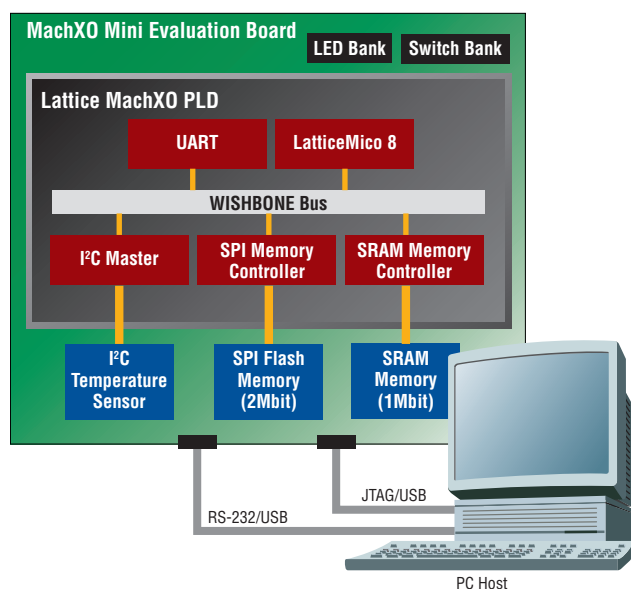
MachXO Mini Evaluation Board

LED Bank

Switch Bank

Lattice MachXO PLD

UART

LatticeMico 8

WISHBONE Bus

I$^2$C Master

SPI Memory Controller

SRAM Memory Controller

I$^2$C Temperature Sensor

SPI Flash Memory (2Mbit)

SRAM Memory (1Mbit)

JTAG/USB

RS-232/USB

PC Host